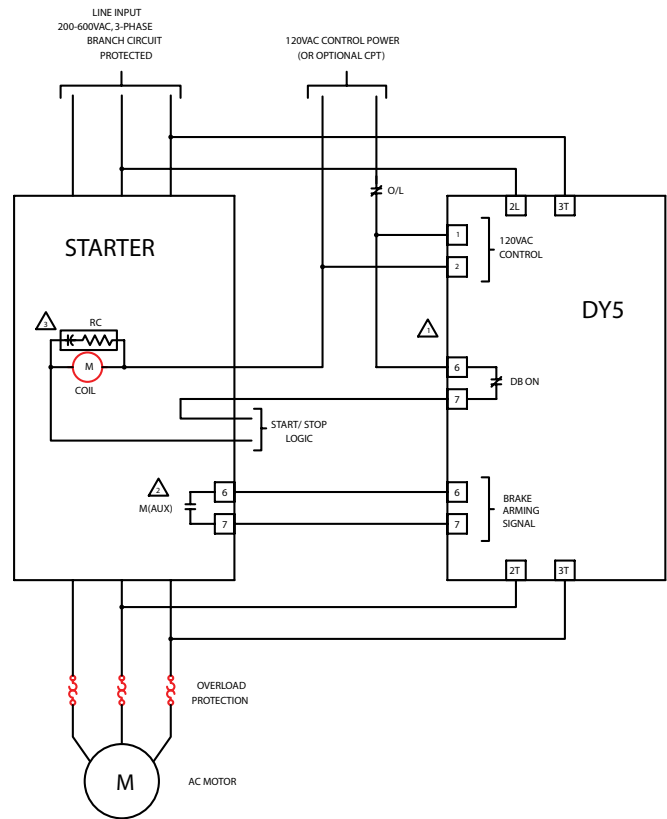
LINE INPUT
200-600VAC, 3-PHASE
BRANCH CIRCUIT
PROTECTED

120VAC CONTROL POWER
(OR OPTIONAL CPT)

O/L

2L

3T

STARTER

1

2

120VAC
CONTROL

DY5

3

RC

1

M

COIL

6

DB ON

7

START/ STOP
LOGIC

2

M(AUX)

6

6

BRAKE
ARMING
SIGNAL

7

7

2T

3T

OVERLOAD
PROTECTION

M

AC MOTOR